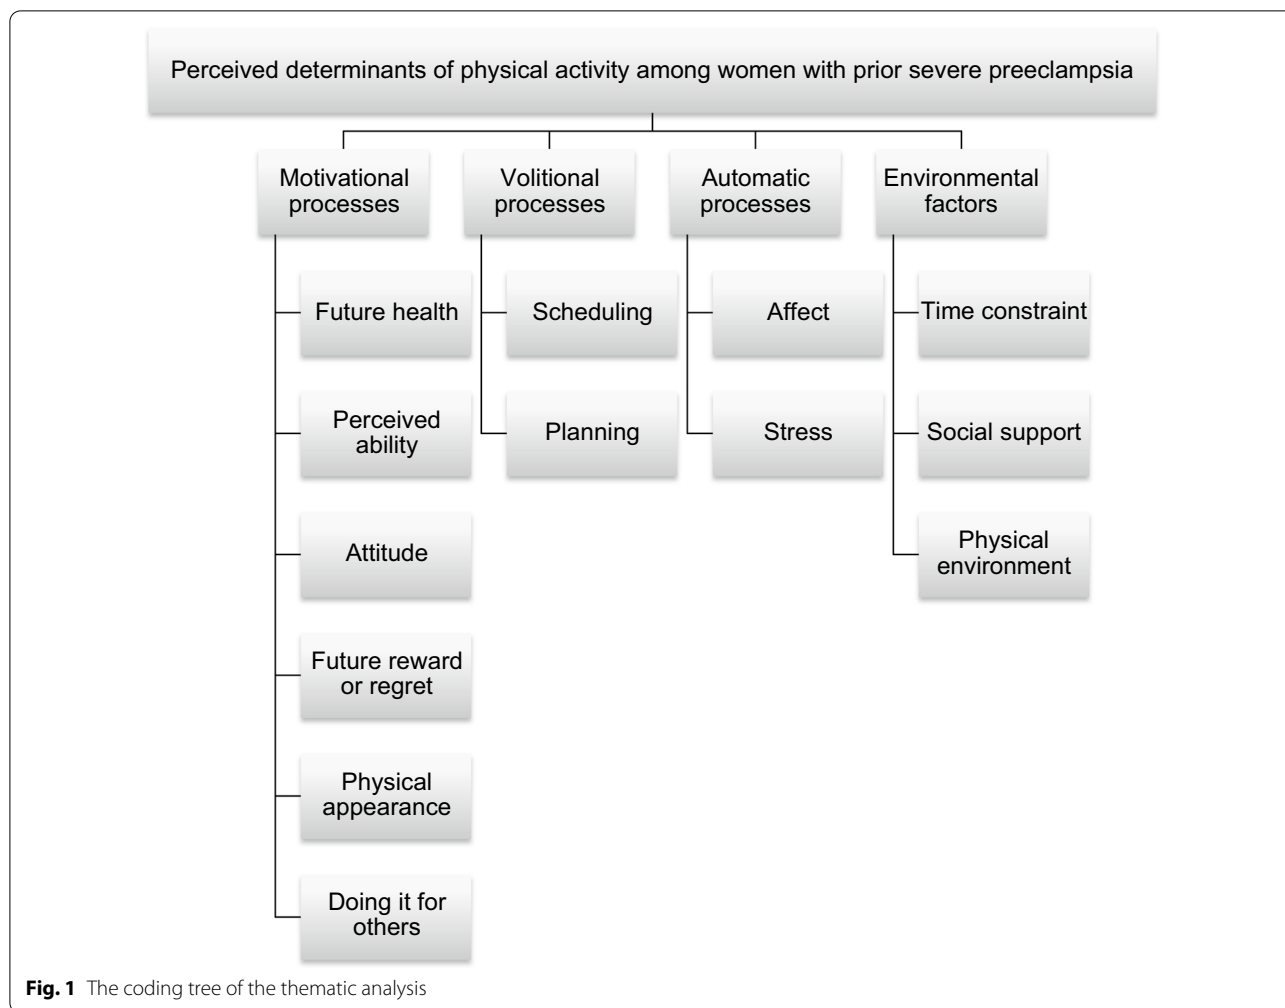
Perceived determinants of physical activity among women with prior severe preeclampsia

Motivational processes

Future health

Perceived ability

Attitude

Future reward or regret

Physical appearance

Doing it for others

Volitional processes

Scheduling

Planning

Automatic processes

Affect

Stress

Environmental factors

Time constraint

Social support

Physical environment

**Fig. 1** The coding tree of the thematic analysis